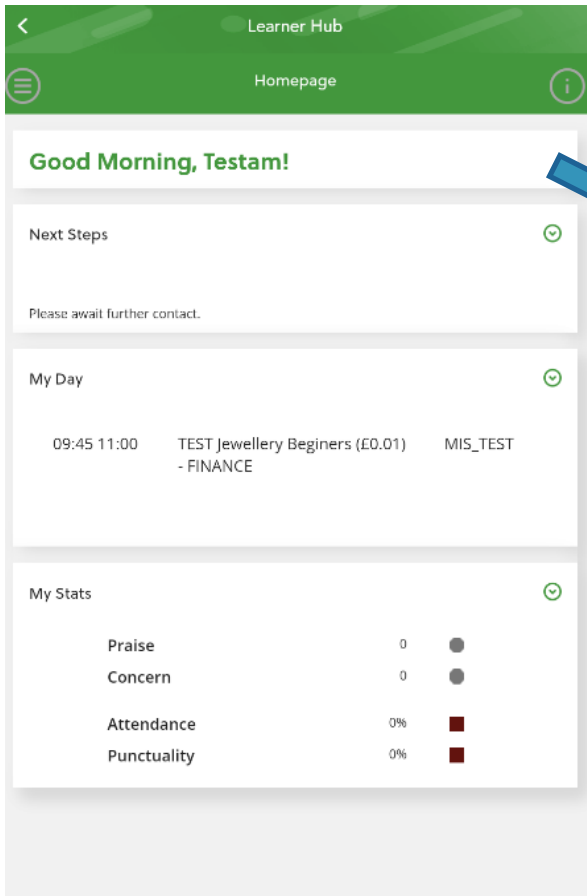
Learner Hub

Homepage

Good Morning, Testam!

Next Steps

Please await further contact.

My Day

09:45 11:00 TEST Jewellery Beginers (£0.01) - FINANCE MIS_TEST

My Stats

| Praise | 0 |
|---|---|
| Concern | 0 |
| Attendance | 0% |
| Punctuality | 0% |